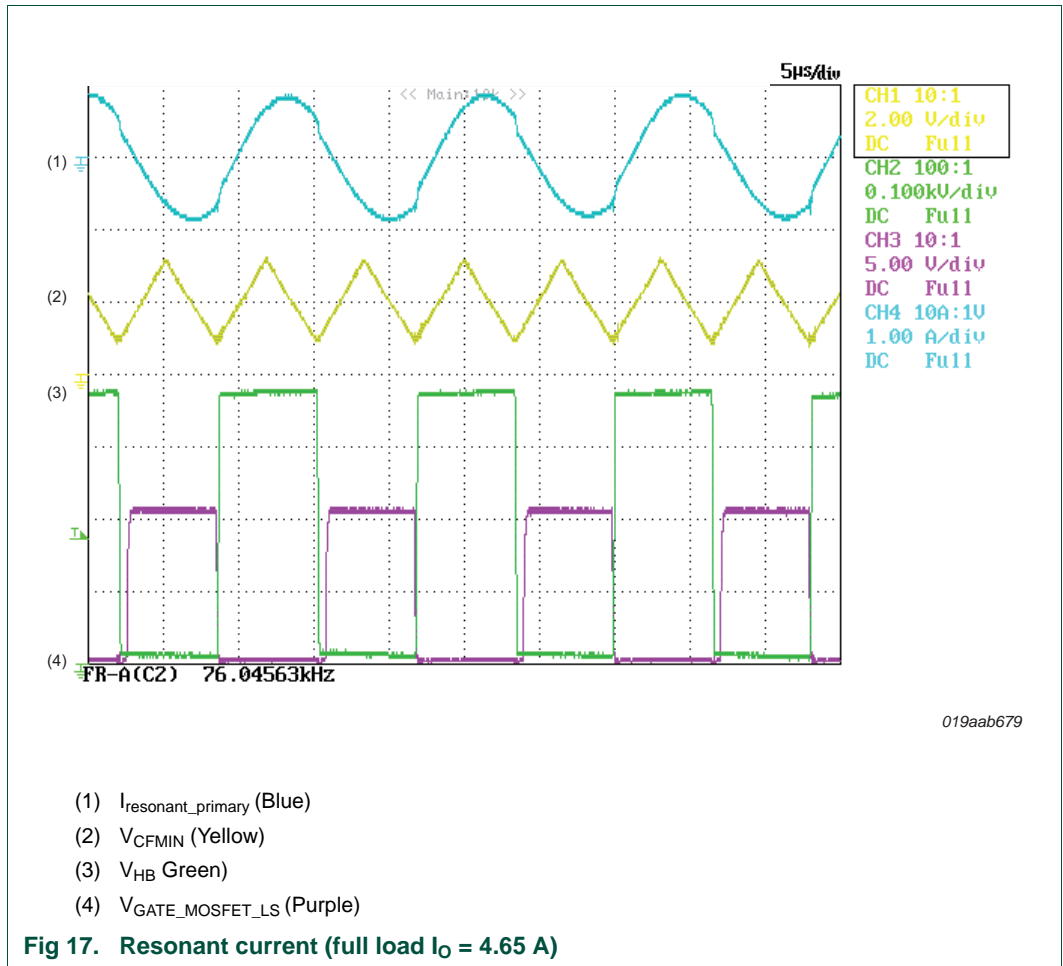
5μs/div

<< Main:10k >>

CH1 10:1
2.00 V/div
DC Full
CH2 100:1
0.100kV/div
DC Full
CH3 10:1
5.00 V/div
DC Full
CH4 10A:1V
1.00 A/div
DC Full

(1)

(2)

(3)

T

(4)

FR-A(C2) 76.04563kHz

019aab679

(1) $I_{resonant\_primary}$ (Blue)

(2) $V_{CFMIN}$ (Yellow)

(3) $V_{HB}$ Green)

(4) $V_{GATE\_MOSFET\_LS}$ (Purple)

Fig 17. Resonant current (full load $I_O$ = 4.65 A)